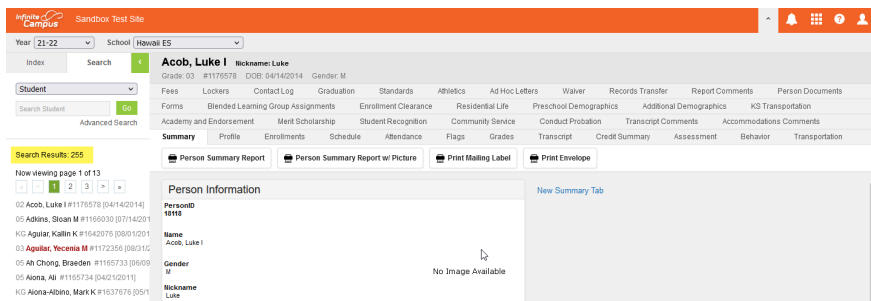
Infinite Campus Sandbox Test Site

Year 21-22 School Hawaii ES

Index Search

Student

Search Student Go

Advanced Search

Search Results: 255

Now viewing page 1 of 13

« ‹ 1 2 3 › »

02 Acob, Luke I #1176578 [04/14/2014]
05 Adkins, Sloan M #1166030 [07/14/201
KG Aguiar, Kallin K #1642076 [08/01/201
03 Aguilar, Yecenia M #1172356 [08/31/2
05 Ah Chong, Braeden #1165733 [06/09
05 Aiona, Ali #1165734 [04/21/2011]
KG Aiona-Albino, Mark K #1637676 [05/1

Acob, Luke I Nickname: Luke

Grade: 03 #1176578 DOB: 04/14/2014 Gender: M

Fees Lockers Contact Log Graduation Standards Athletics Ad Hoc Letters Waiver Records Transfer Report Comments Person Documents

Forms Blended Learning Group Assignments Enrollment Clearance Residential Life Preschool Demographics Additional Demographics KS Transportation

Academy and Endorsement Merit Scholarship Student Recognition Community Service Conduct Probation Transcript Comments Accommodations Comments

Summary Profile Enrollments Schedule Attendance Flags Grades Transcript Credit Summary Assessment Behavior Transportation

Person Summary Report Person Summary Report w/ Picture Print Mailing Label Print Envelope

Person Information

PersonID
18118

Name
Acob, Luke I

Gender
M

Nickname
Luke

No Image Available

New Summary Tab